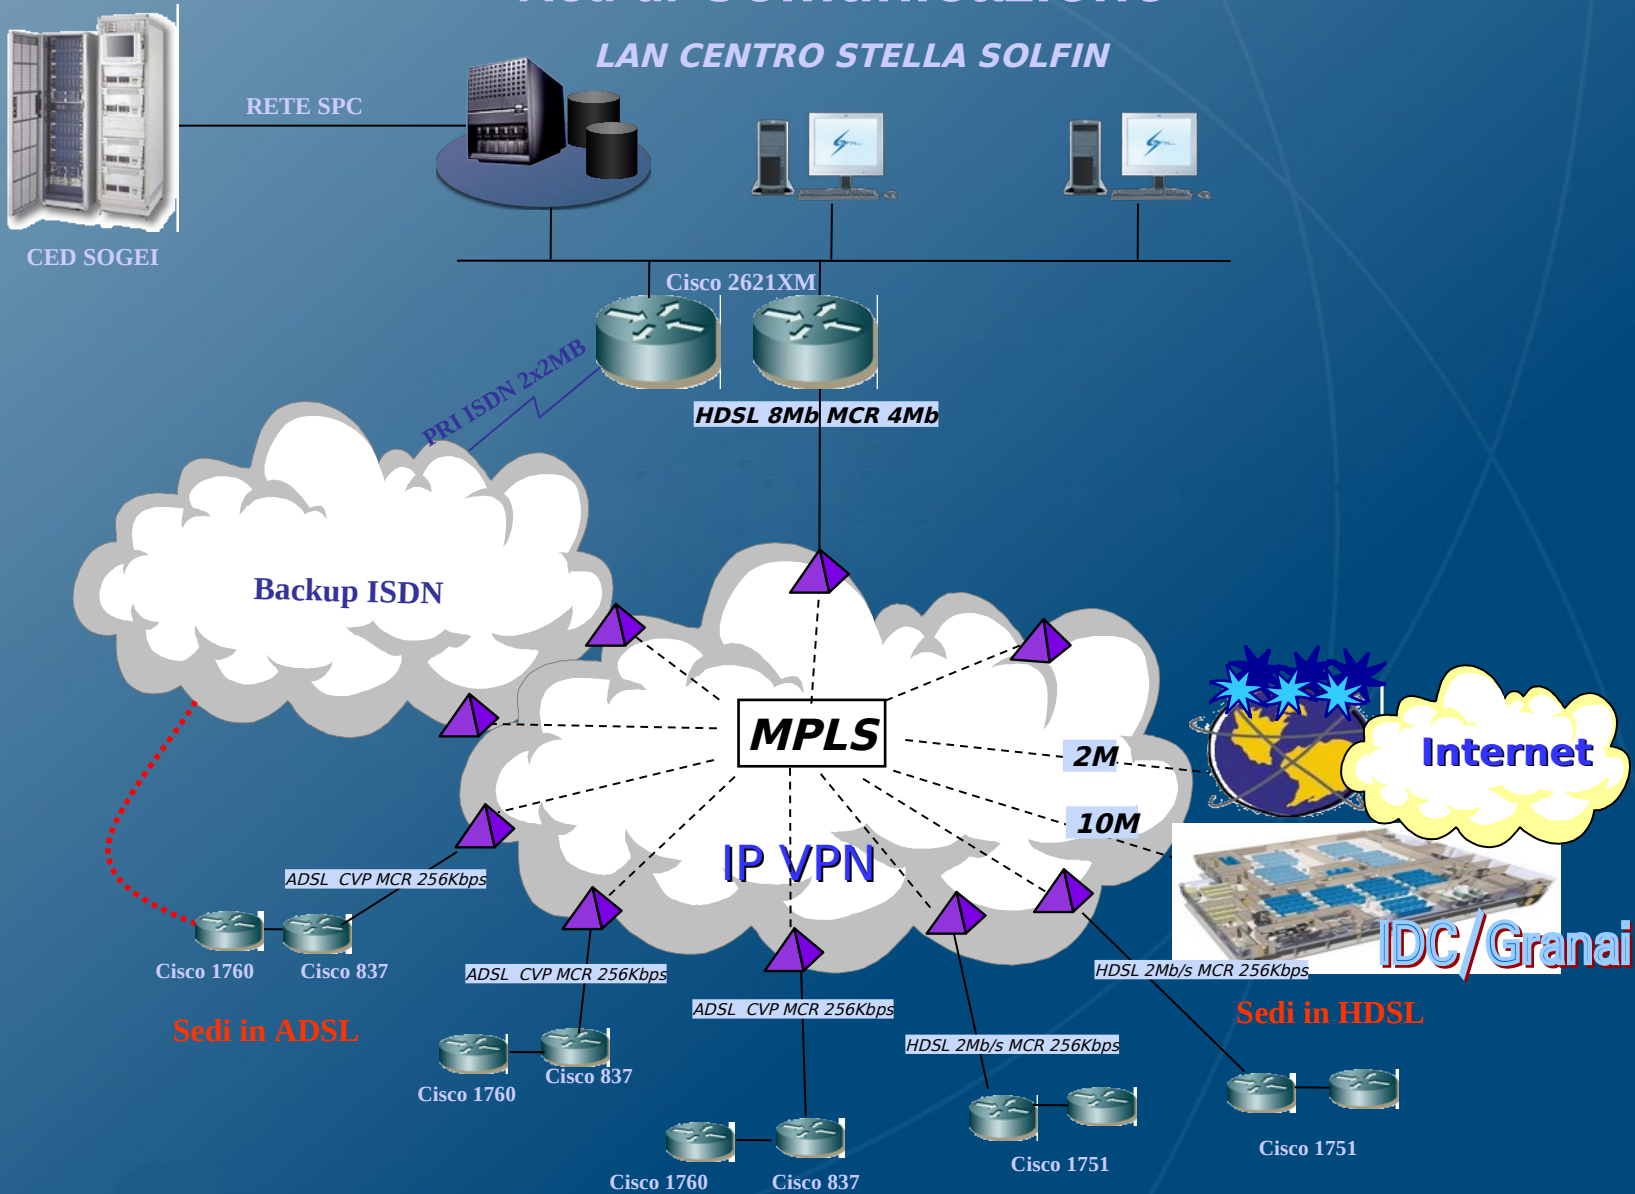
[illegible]

LAN CENTRO STELLA SOLFIN

RETE SPC

CED SOGEI

Cisco 2621XM

PRI ISDN 2x2MB

HDSL 8Mb MCR 4Mb

Backup ISDN

MPLS

IP VPN

2M

10M

Internet

IDC/Granai

ADSL CVP MCR 256Kbps

Cisco 1760

Cisco 837

Sedi in ADSL

ADSL CVP MCR 256Kbps

Cisco 1760

Cisco 837

ADSL CVP MCR 256Kbps

Cisco 1760

Cisco 837

HDSL 2Mb/s MCR 256Kbps

Cisco 1751

HDSL 2Mb/s MCR 256Kbps

Sedi in HDSL

Cisco 1751